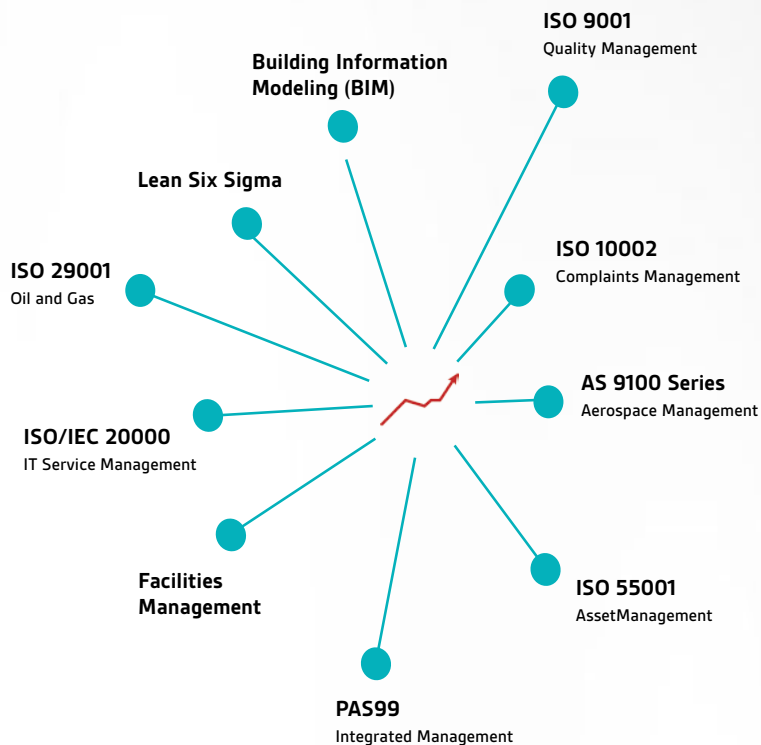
ISO 9001
Quality Management

Building Information Modeling (BIM)

Lean Six Sigma

ISO 10002
Complaints Management

ISO 29001
Oil and Gas

AS 9100 Series
Aerospace Management

ISO/IEC 20000
IT Service Management

Facilities Management

ISO 55001
AssetManagement

PAS99
Integrated Management